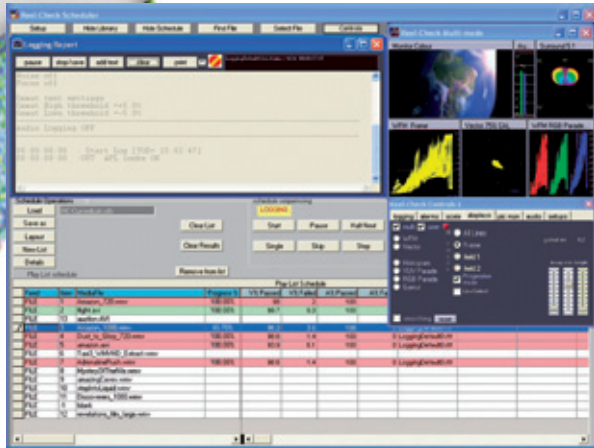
Reel Check Scheduler

Setup | Hide Library | Hide Schedule | Find File | Select File | Controls

Logging Report

pause | stop/save | add text | clear | print

Reel Check Multi mode

Vector Colour

Surround 5.1

WFM Frame | Vector 75% Col. | WFM RGB Parade

Schedule Operations

Load | Save as | Layout | New List | Details

Play List schedule

Clear List | Clear Results | Remove from list

Schedule sequencing

LOGGING

Start | Pause | Halt Next | Single | Skip | Stop

Reel Check Controls 1

logging | alarms | scale | displays | pic mon | audio | setups

Multi | AV 1 Lines | field 1 | field 2 | Progressive mode

Play List Schedule

| Test | Item | Media File | Progress % |
|---|---|---|---|
| PkE | 1 | Amazon_720.wmv | 100.00% |
| PkE | 2 | flight.avi | 100.00% |
| PkE | 3 | aquilon.AVI | |
| PkE | 4 | Amazon_1080.wmv | 15.75% |
| PkE | 5 | Dust_to_Glory_720.wmv | 100.00% |
| PkE | 6 | amazon.wm | 100.00% |
| PkE | 7 | Tsar3_WMVHD_Sahadi.wmv | |
| PkE | 7 | AdrenalineRush.wmv | 100.00% |
| PkE | 8 | MysteryOfTheNile.wmv | |
| PkE | 9 | amazingCaves.wmv | |
| PkE | 10 | magicinLiquid.wmv | |
| PkE | 11 | Discoveries_1080.wmv | |
| PkE | 12 | black | |
| PkE | 13 | revelations_film_large.wmv | |